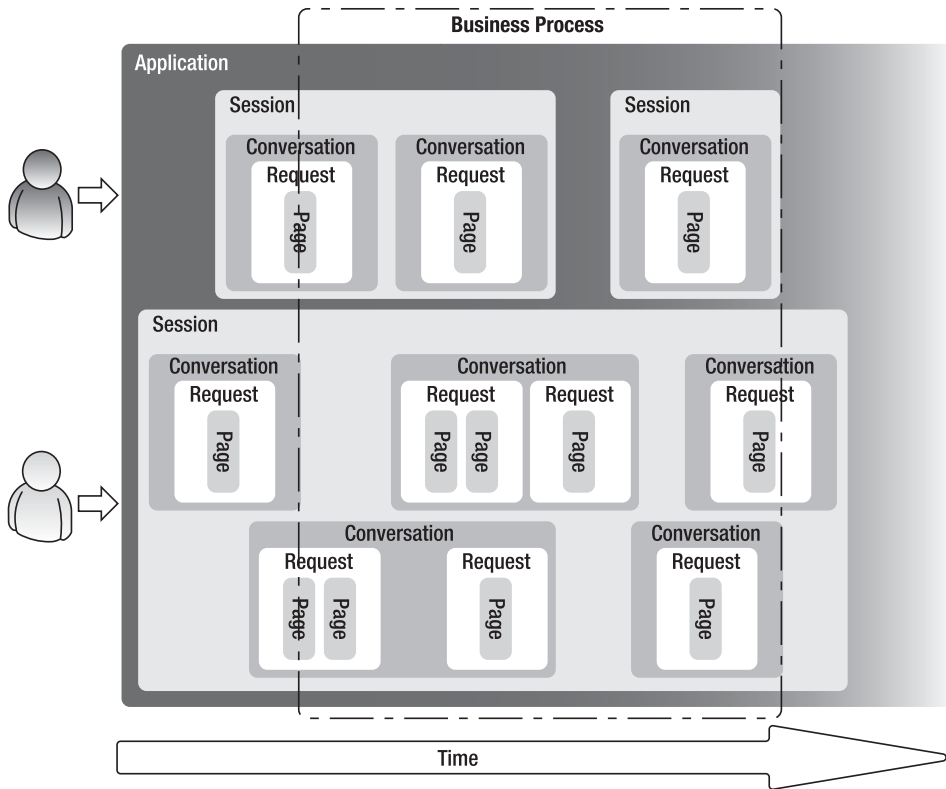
Business Process

Application

Session

Conversation

Request

Page

Conversation

Request

Page

Session

Conversation

Request

Page

Session

Conversation

Request

Page

Conversation

Request

Page

Page

Request

Page

Conversation

Request

Page

Conversation

Request

Page

Page

Request

Page

Conversation

Request

Page

Time